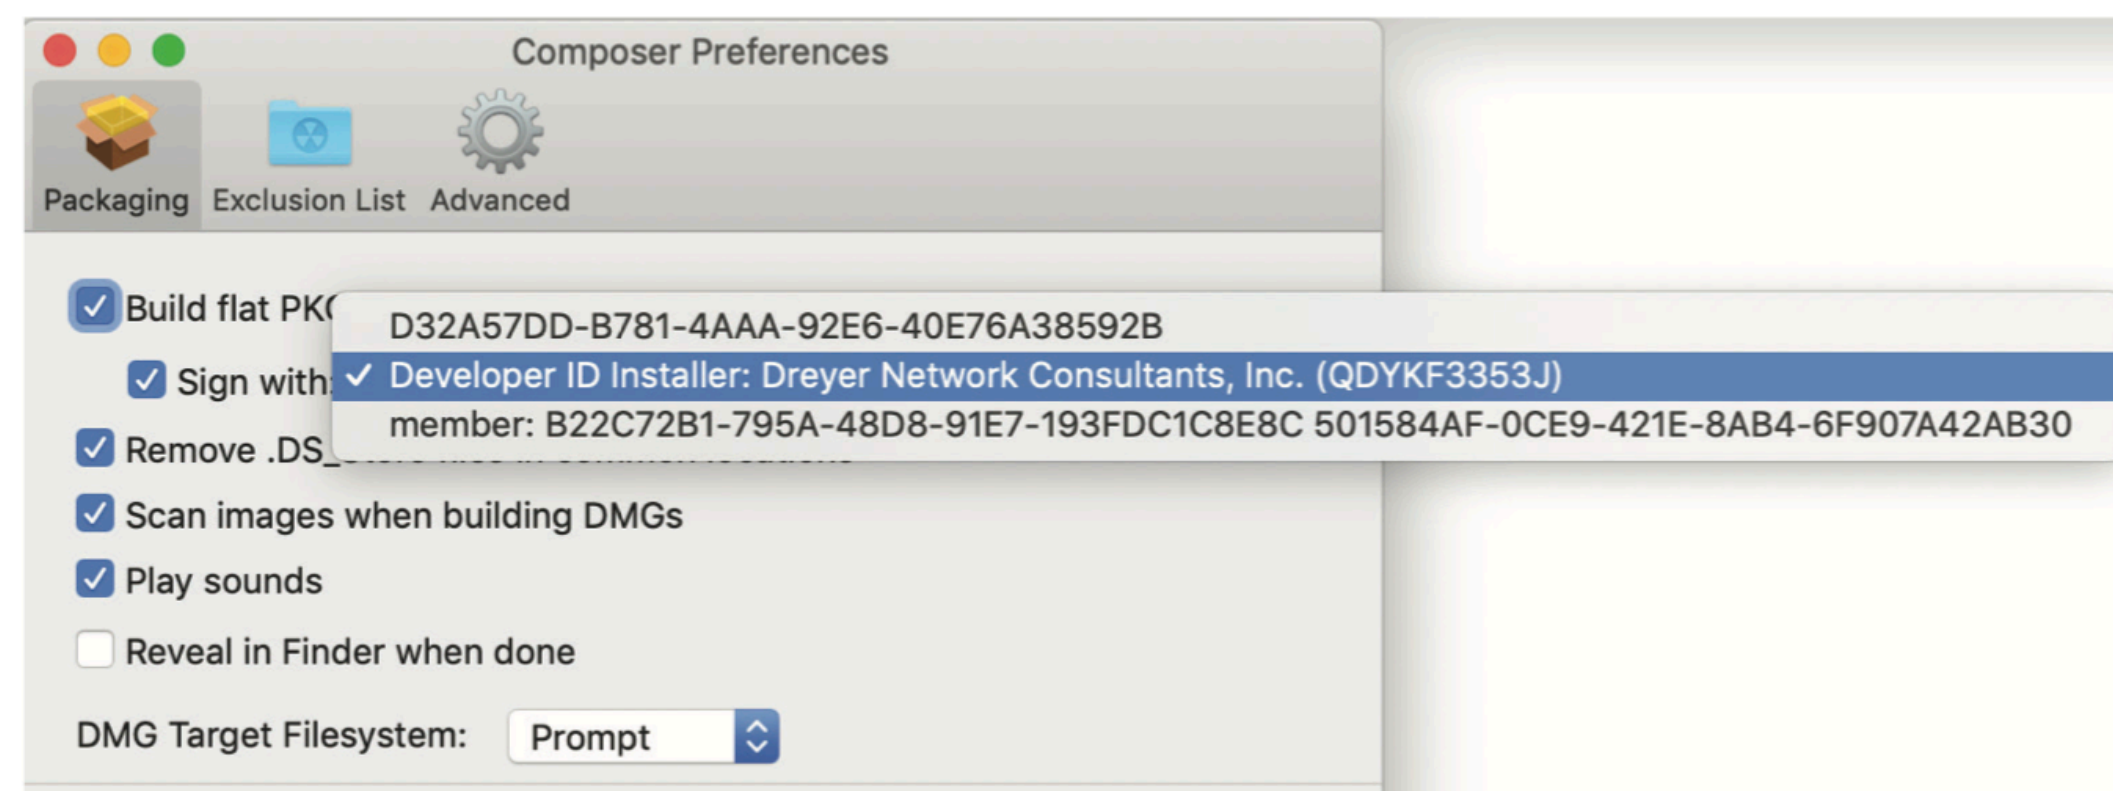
Composer Preferences

Packaging Exclusion List Advanced

Build flat PK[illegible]

Sign with:

D32A57DD-B781-4AAA-92E6-40E76A38592B

✓ Developer ID Installer: Dreyer Network Consultants, Inc. (QDYKF3353J)

member: B22C72B1-795A-48D8-91E7-193FDC1C8E8C 501584AF-0CE9-421E-8AB4-6F907A42AB30

Remove .DS_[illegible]

Scan images when building DMGs

Play sounds

Reveal in Finder when done

DMG Target Filesystem: Prompt